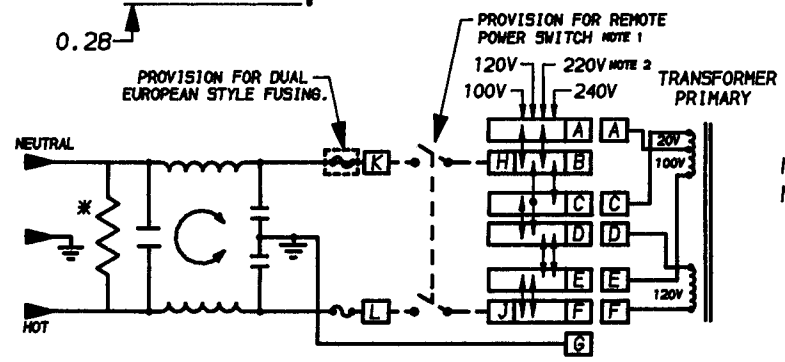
0.28

PROVISION FOR REMOTE POWER SWITCH NOTE 1

120V
220V NOTE 2
100V
240V

TRANSFORMER PRIMARY

PROVISION FOR DUAL EUROPEAN STYLE FUSING.

NEUTRAL

HOT

K
L
H
J
A
B
C
D
E
F
A
C
D
E
F
G

20V
100V
120V

*